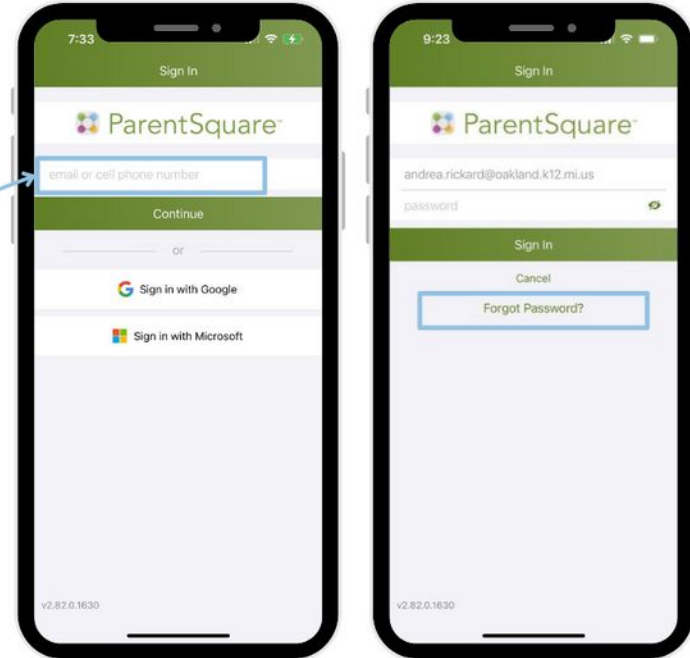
7:33

Sign In

ParentSquare

email or cell phone number

Continue

or

Sign in with Google

Sign in with Microsoft

v2.82.0.1630

9:23

Sign In

ParentSquare

andrea.rickard@oakland.k12.mi.us

password

Sign In

Cancel

Forgot Password?

v2.82.0.1630